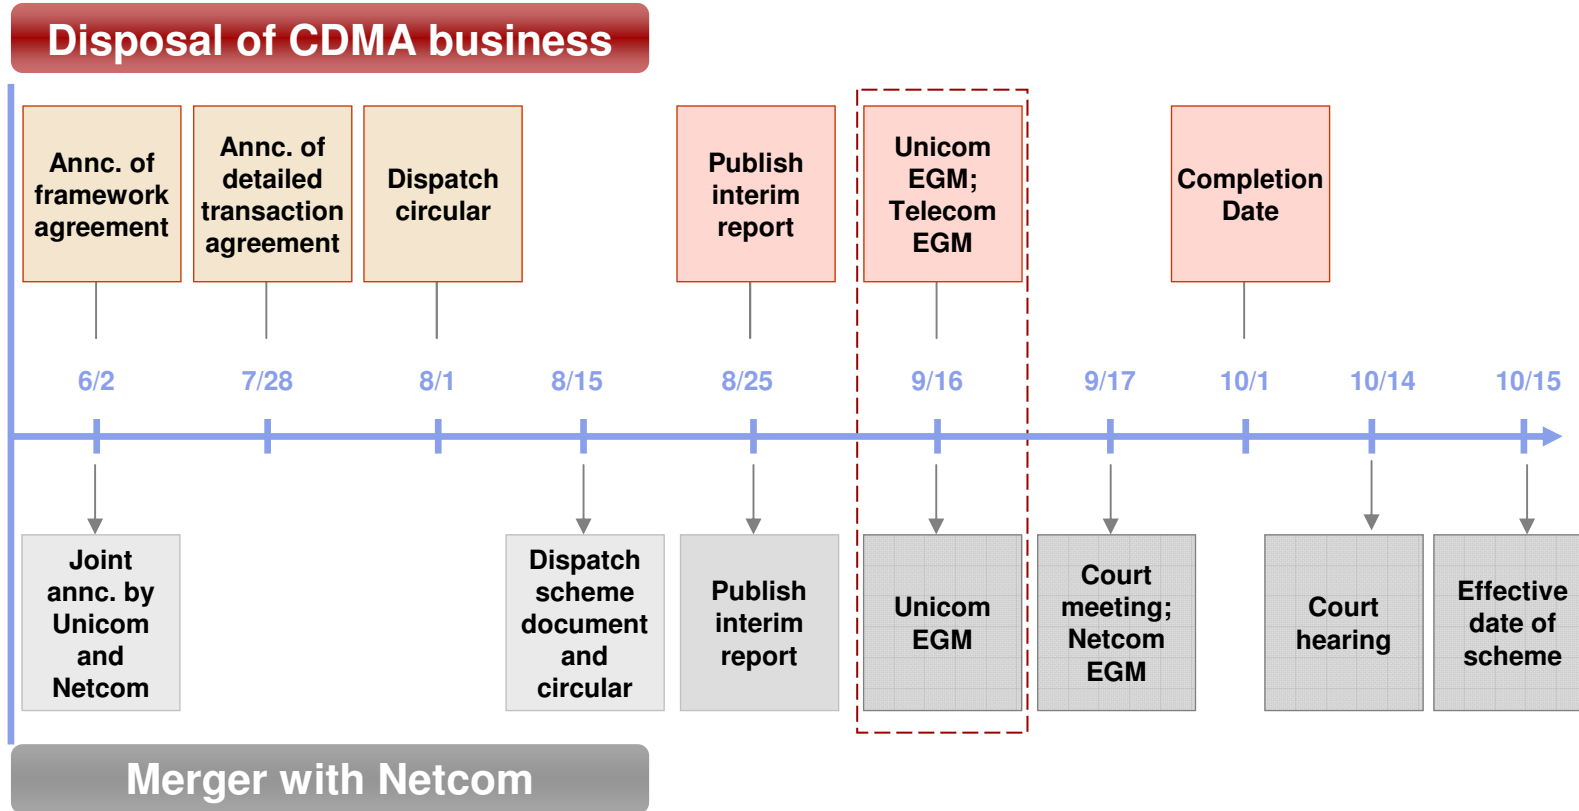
Disposal of CDMA business

Annc. of framework agreement

Annc. of detailed transaction agreement

Dispatch circular

Publish interim report

Unicom EGM; Telecom EGM

Completion Date

6/2

7/28

8/1

8/15

8/25

9/16

9/17

10/1

10/14

10/15

Joint annc. by Unicom and Netcom

Dispatch scheme document and circular

Publish interim report

Unicom EGM

Court meeting; Netcom EGM

Court hearing

Effective date of scheme

Merger with Netcom